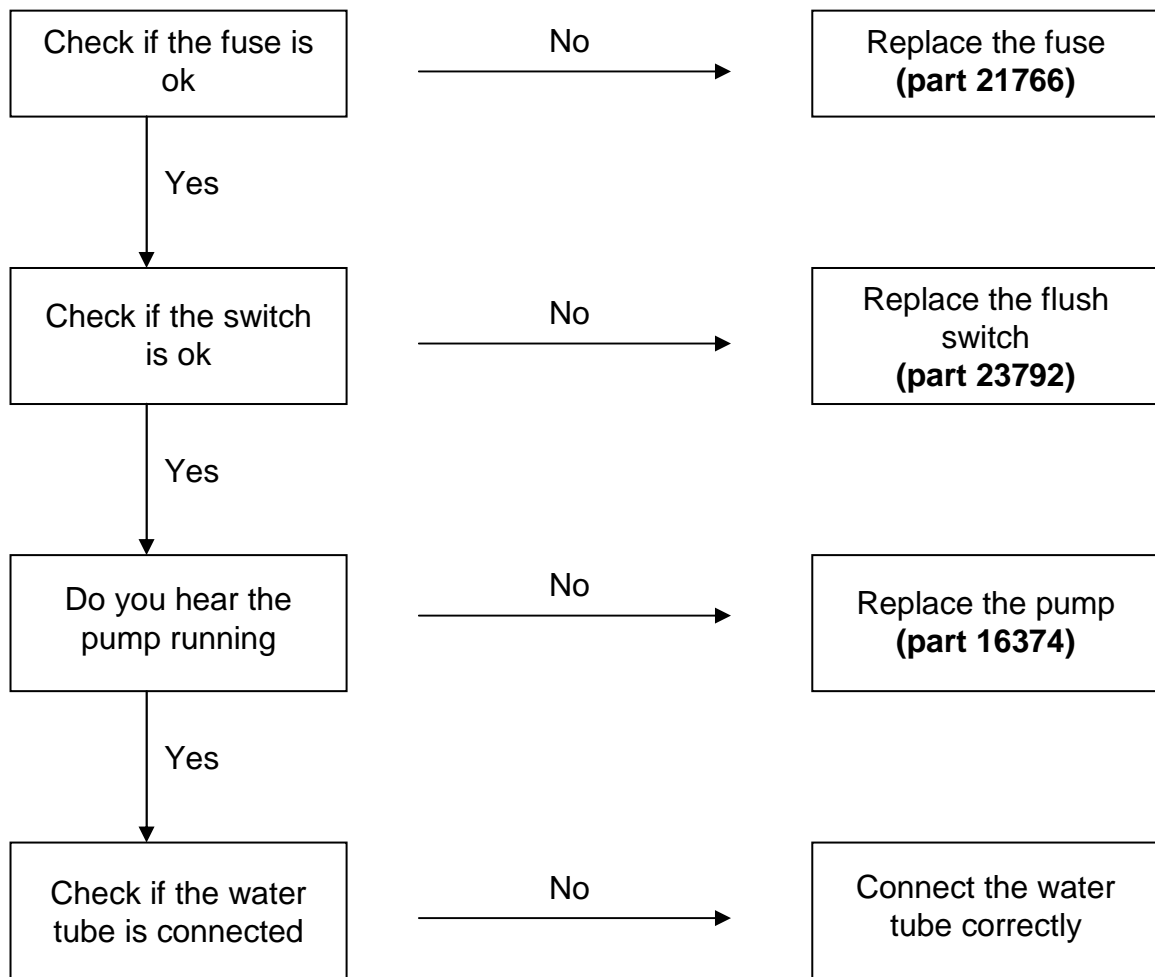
Check if the fuse is ok

No

Replace the fuse
**(part 21766)**

Yes

Check if the switch is ok

No

Replace the flush switch
**(part 23792)**

Yes

Do you hear the pump running

No

Replace the pump
**(part 16374)**

Yes

Check if the water tube is connected

No

Connect the water tube correctly